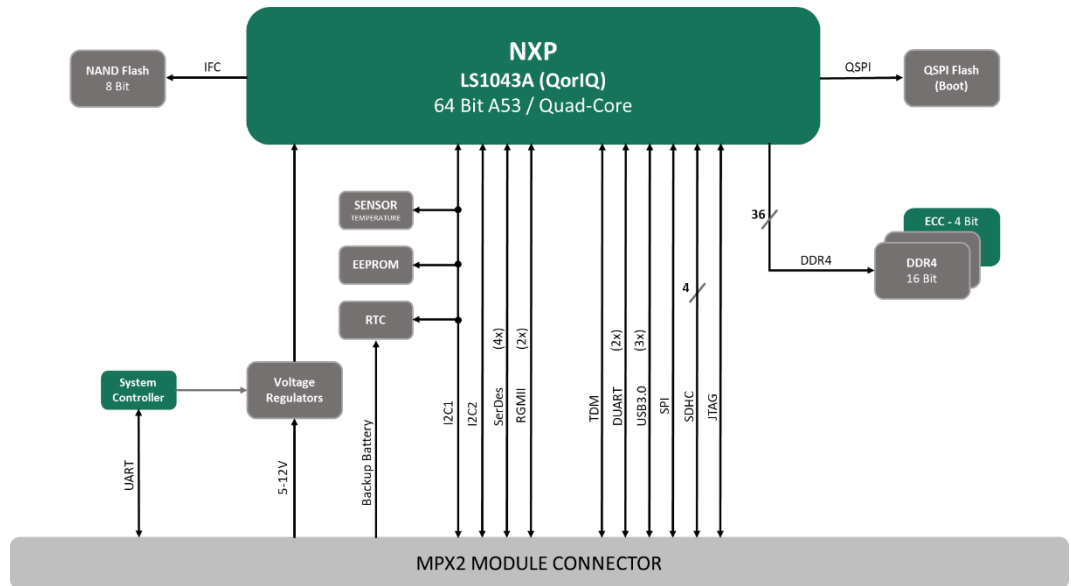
NXP
LS1043A (QorIQ)
64 Bit A53 / Quad-Core

NAND Flash
8 Bit

IFC

QSPI

QSPI Flash
(Boot)

SENSOR
TEMPERATURE

EEPROM

RTC

36

ECC - 4 Bit

DDR4

DDR4
16 Bit

4

System
Controller

Voltage
Regulators

UART

5-12V

Backup Battery

I2C1

I2C2

SerDes (4x)

RGMII (2x)

TDM

DUART (2x)

USB3.0 (3x)

SPI

SDHC

JTAG

MPX2 MODULE CONNECTOR